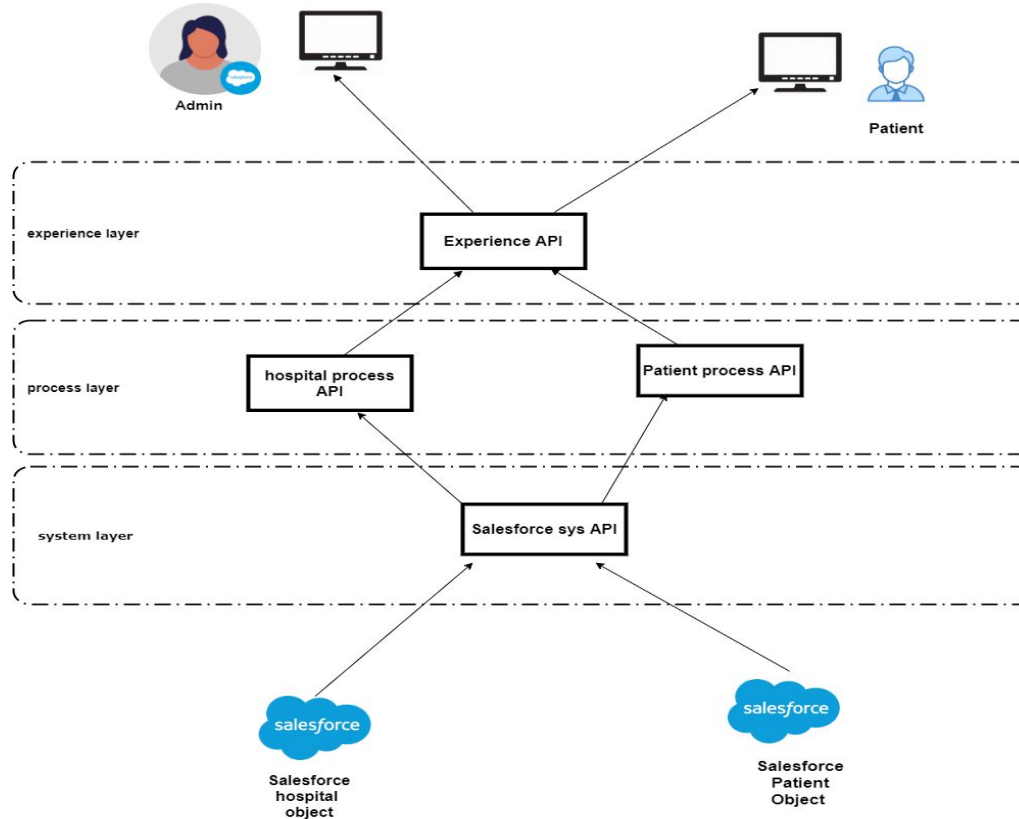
Admin

Patient

experience layer

Experience API

process layer

hospital process API

Patient process API

system layer

Salesforce sys API

salesforce

Salesforce hospital object

salesforce

Salesforce Patient Object